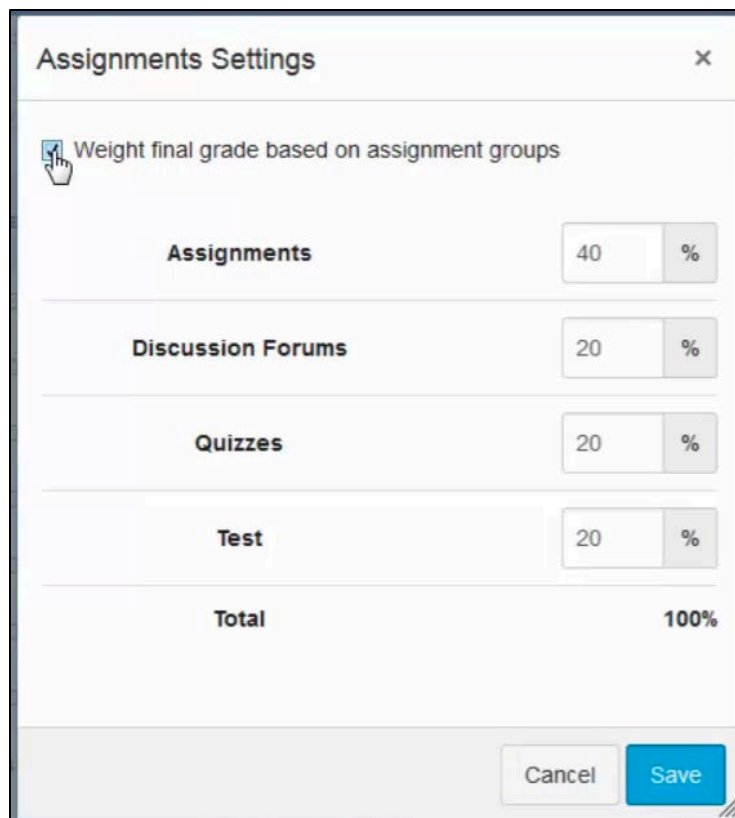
Assignments Settings ×

Weight final grade based on assignment groups

| | |
|---|---|
| Assignments | 40 % |
| Discussion Forums | 20 % |
| Quizzes | 20 % |
| Test | 20 % |
| Total | 100% |

Cancel Save